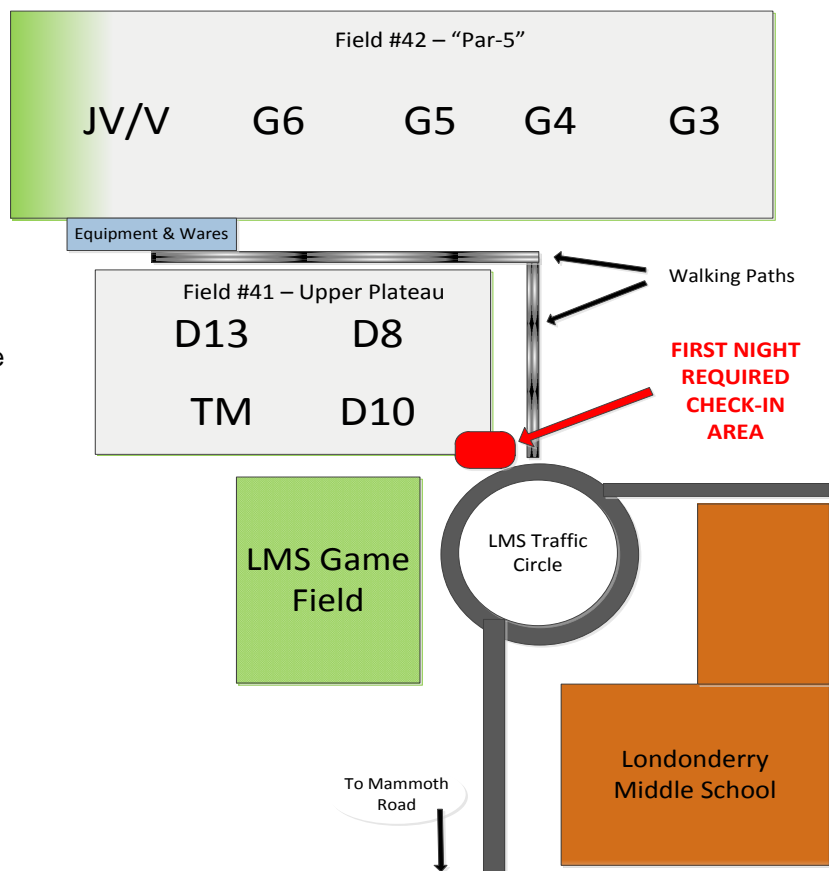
Field #42 – "Par-5"

JV/V G6 G5 G4 G3

Equipment & Wares

Walking Paths

Field #41 – Upper Plateau

D13 D8

TM D10

e

FIRST NIGHT REQUIRED CHECK-IN AREA

LMS Game Field

LMS Traffic Circle

Londonderry Middle School

To Mammoth Road